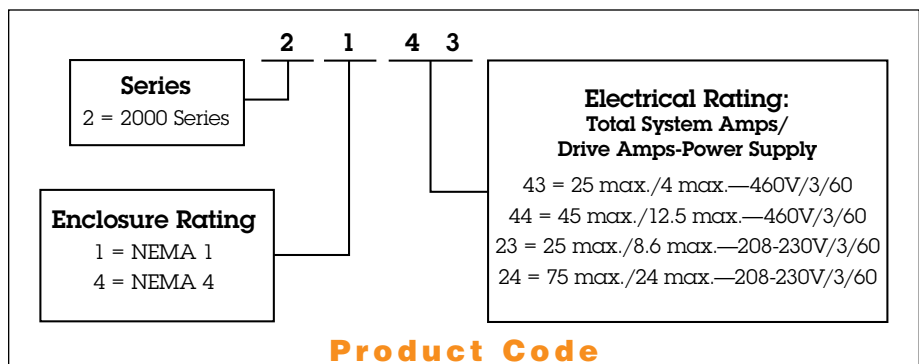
2 1 4 3

Series
2 = 2000 Series

Enclosure Rating
1 = NEMA 1
4 = NEMA 4

Electrical Rating:
Total System Amps/
Drive Amps-Power Supply
43 = 25 max./4 max.—460V/3/60
44 = 45 max./12.5 max.—460V/3/60
23 = 25 max./8.6 max.—208-230V/3/60
24 = 75 max./24 max.—208-230V/3/60

Product Code